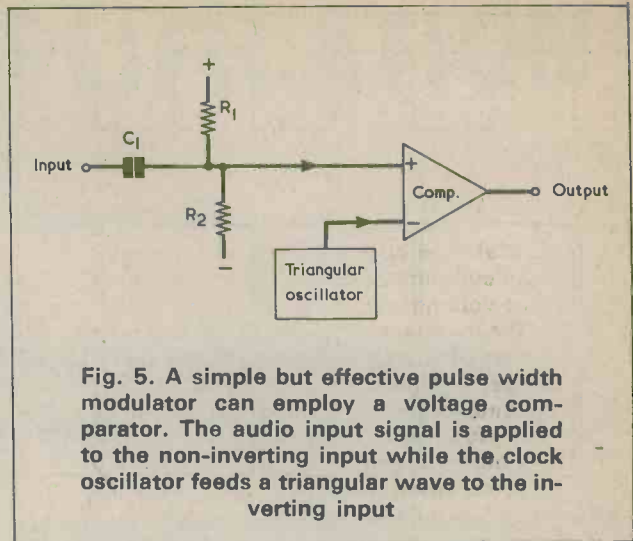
+

$R_1$

$C_1$

Input

$R_2$

−

+

−

Comp.

Output

Triangular oscillator

Fig. 5. A simple but effective pulse width modulator can employ a voltage comparator. The audio input signal is applied to the non-inverting input while the clock oscillator feeds a triangular wave to the inverting input